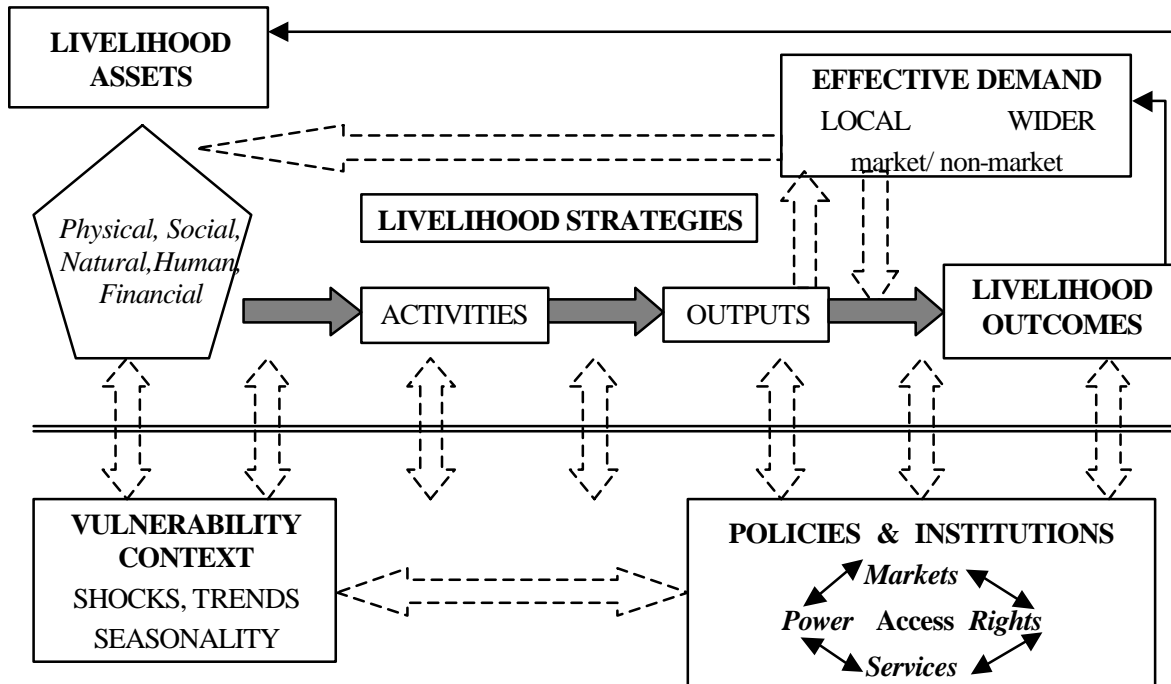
LIVELIHOOD ASSETS

EFFECTIVE DEMAND
LOCAL WIDER
market/ non-market

Physical, Social, Natural, Human, Financial

LIVELIHOOD STRATEGIES

ACTIVITIES

OUTPUTS

LIVELIHOOD OUTCOMES

VULNERABILITY CONTEXT
SHOCKS, TRENDS
SEASONALITY

POLICIES & INSTITUTIONS
Markets
Power Access Rights
Services